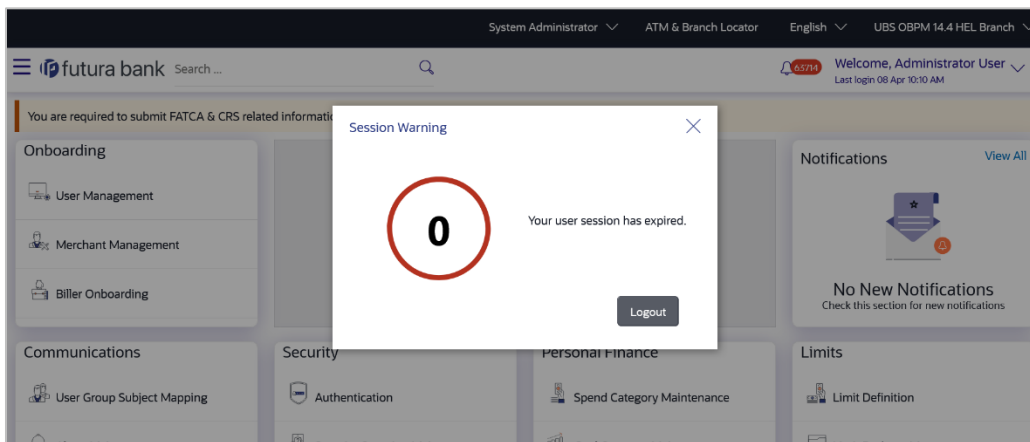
System Administrator ATM & Branch Locator English UBS OBPM 14.4 HEL Branch

futura bank Search ...

63714 Welcome, Administrator User
Last login 08 Apr 10:10 AM

You are required to submit FATCA & CRS related informati

Onboarding

User Management

Merchant Management

Biller Onboarding

Session Warning

0

Your user session has expired.

Logout

Notifications View All

No New Notifications
Check this section for new notifications

Communications

User Group Subject Mapping

Security

Authentication

Personal Finance

Spend Category Maintenance

Limits

Limit Definition